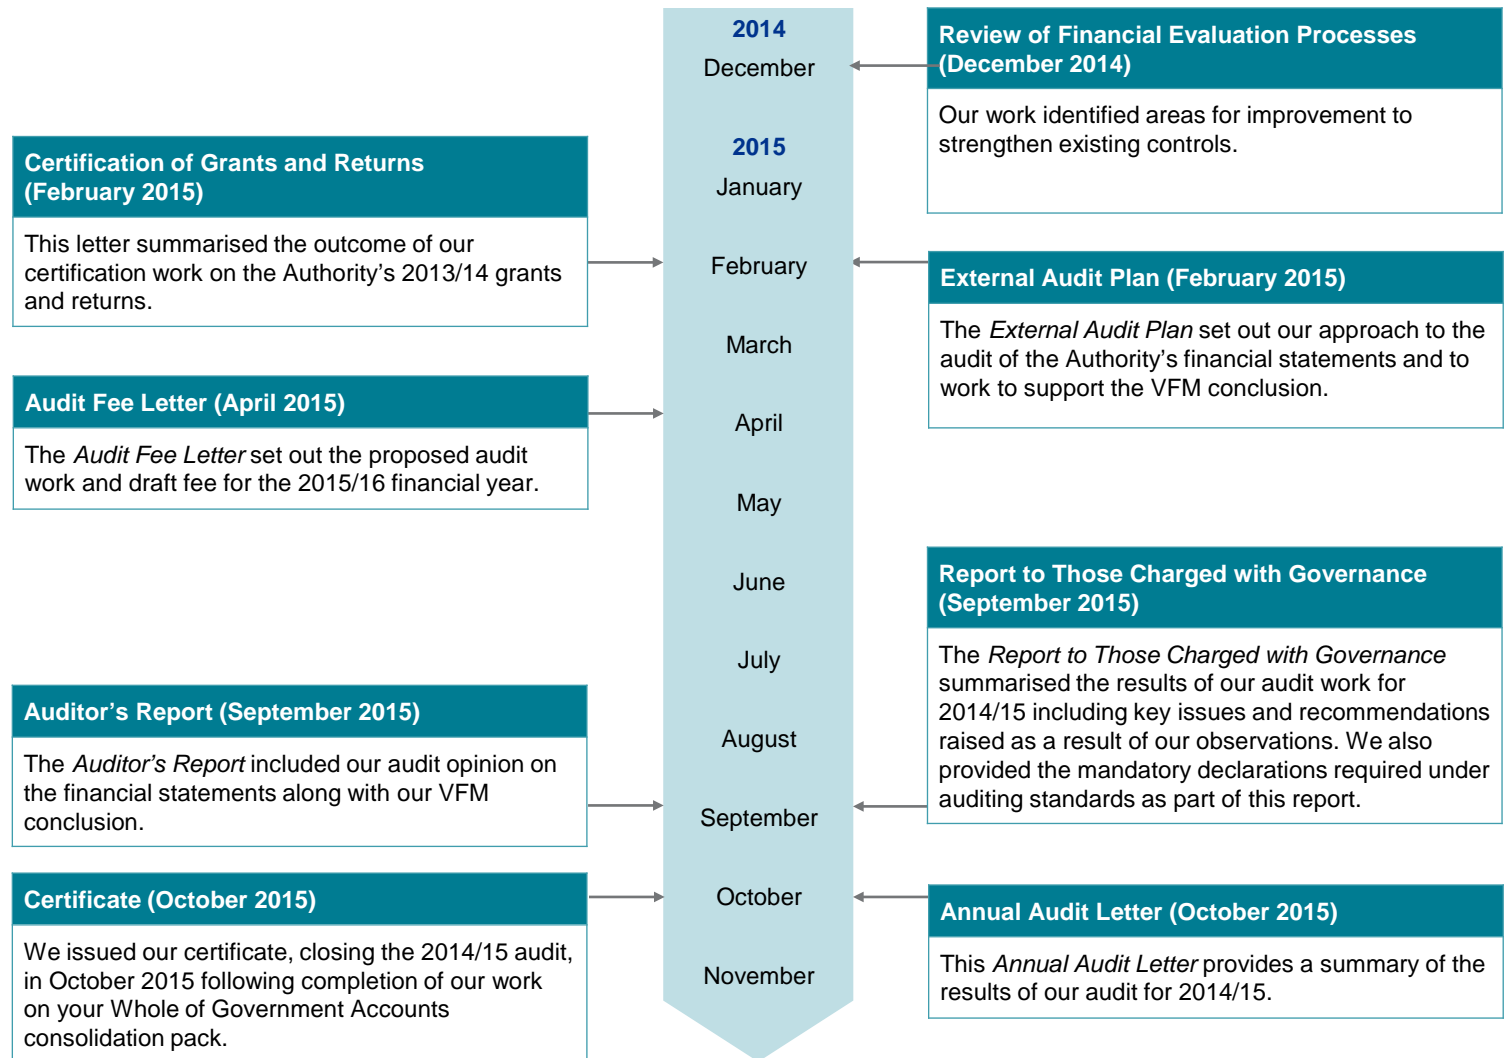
2014
December

2015
January

February

March

April

May

June

July

August

September

October

November

Review of Financial Evaluation Processes (December 2014)

Our work identified areas for improvement to strengthen existing controls.

Certification of Grants and Returns (February 2015)

This letter summarised the outcome of our certification work on the Authority's 2013/14 grants and returns.

External Audit Plan (February 2015)

The *External Audit Plan* set out our approach to the audit of the Authority's financial statements and to work to support the VFM conclusion.

Audit Fee Letter (April 2015)

The *Audit Fee Letter* set out the proposed audit work and draft fee for the 2015/16 financial year.

Report to Those Charged with Governance (September 2015)

The *Report to Those Charged with Governance* summarised the results of our audit work for 2014/15 including key issues and recommendations raised as a result of our observations. We also provided the mandatory declarations required under auditing standards as part of this report.

Auditor's Report (September 2015)

The *Auditor's Report* included our audit opinion on the financial statements along with our VFM conclusion.

Certificate (October 2015)

We issued our certificate, closing the 2014/15 audit, in October 2015 following completion of our work on your Whole of Government Accounts consolidation pack.

Annual Audit Letter (October 2015)

This *Annual Audit Letter* provides a summary of the results of our audit for 2014/15.